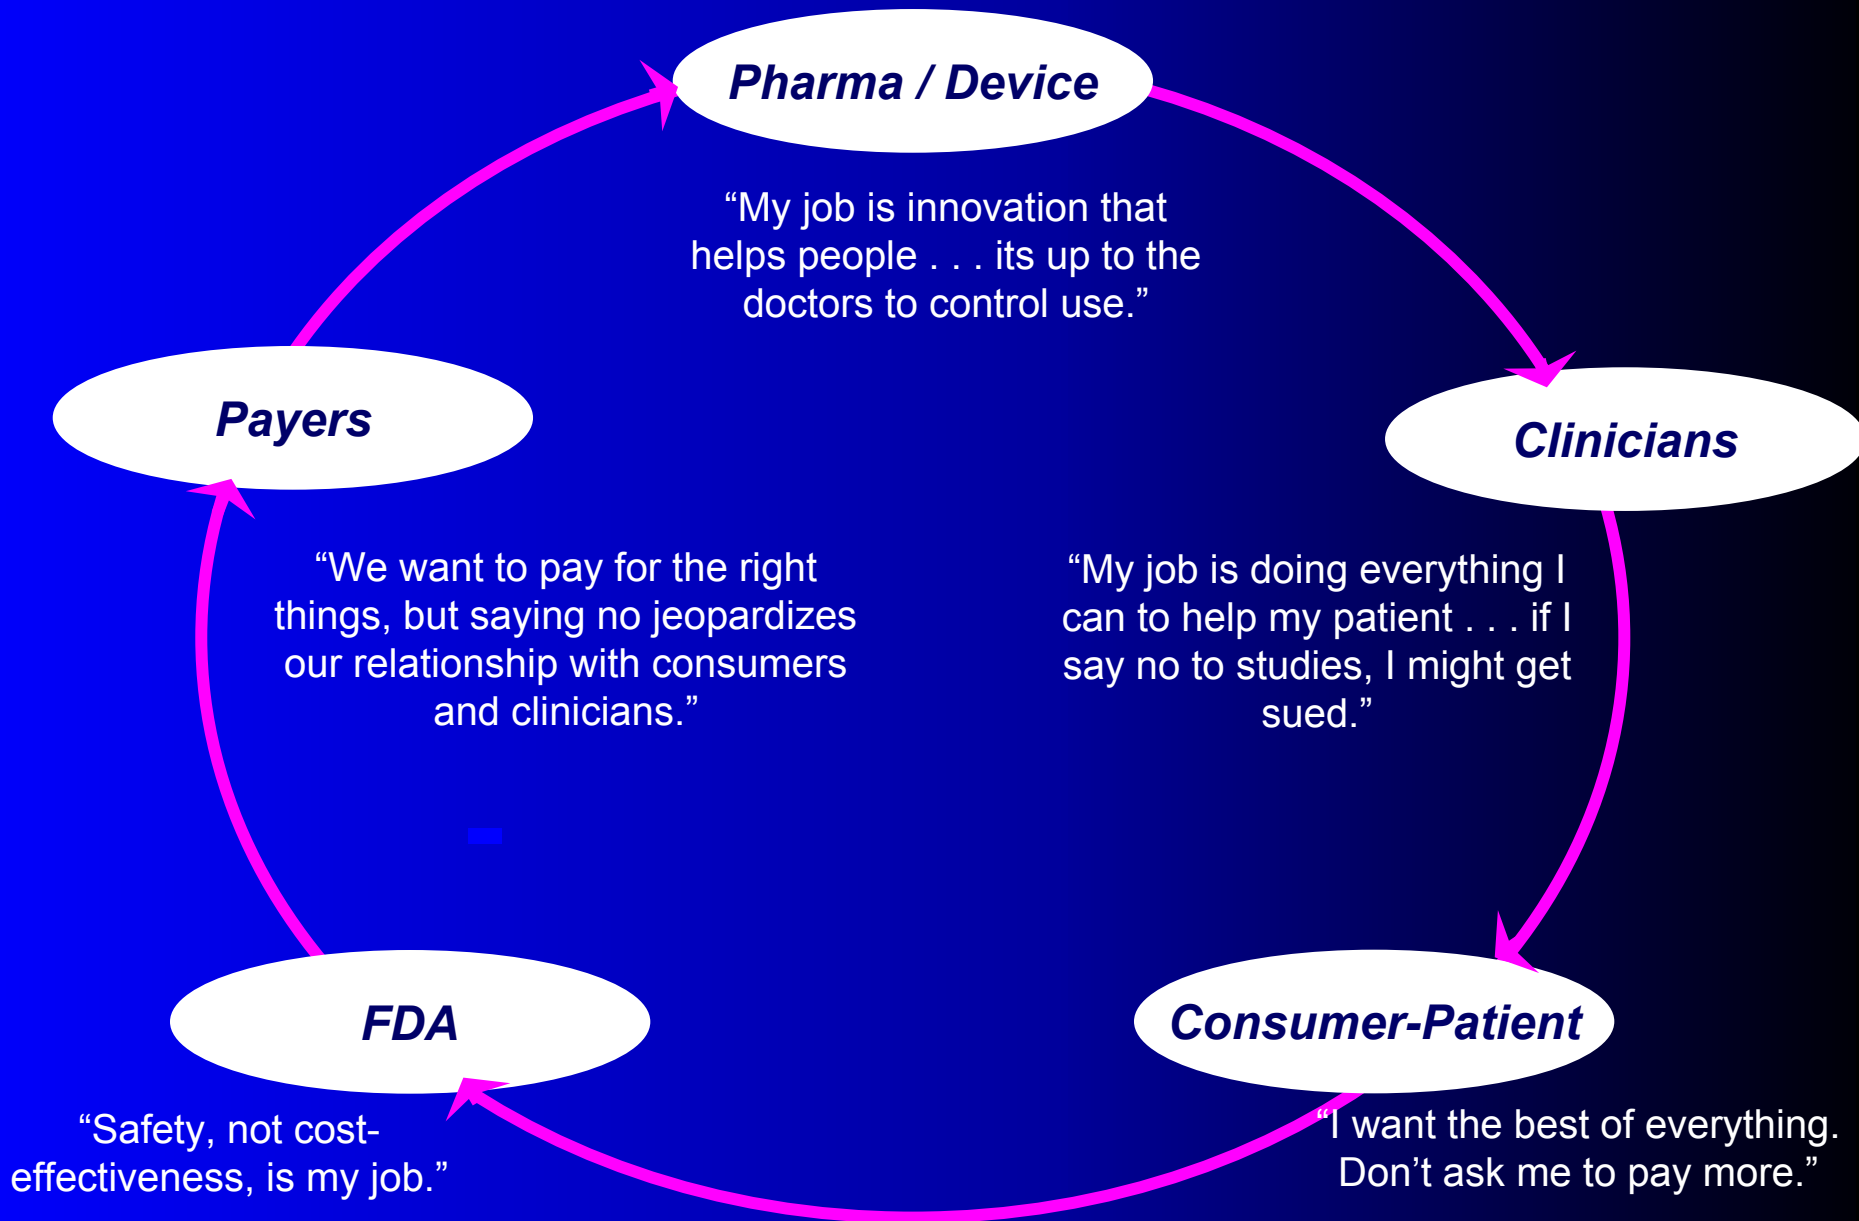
Pharma / Device

“My job is innovation that helps people . . . its up to the doctors to control use.”

Payers

Clinicians

“We want to pay for the right things, but saying no jeopardizes our relationship with consumers and clinicians.”

“My job is doing everything I can to help my patient . . . if I say no to studies, I might get sued.”

FDA

Consumer-Patient

“Safety, not cost-effectiveness, is my job.”

“I want the best of everything. Don’t ask me to pay more.”